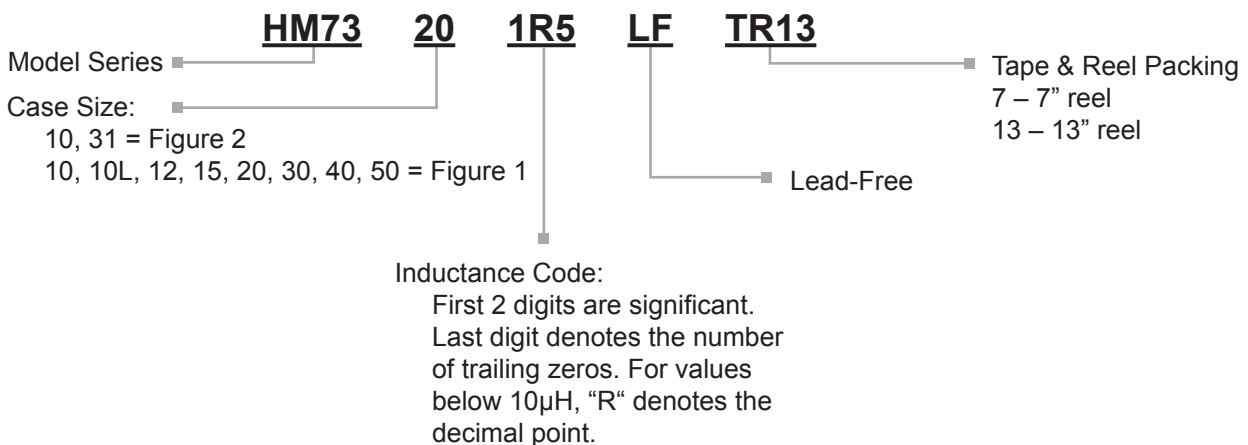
HM73 20 1R5 LF TR13

Model Series

Case Size:
10, 31 = Figure 2
10, 10L, 12, 15, 20, 30, 40, 50 = Figure 1

Tape & Reel Packing
7 – 7" reel
13 – 13" reel

Lead-Free

Inductance Code:
First 2 digits are significant. Last digit denotes the number of trailing zeros. For values below 10μH, "R" denotes the decimal point.